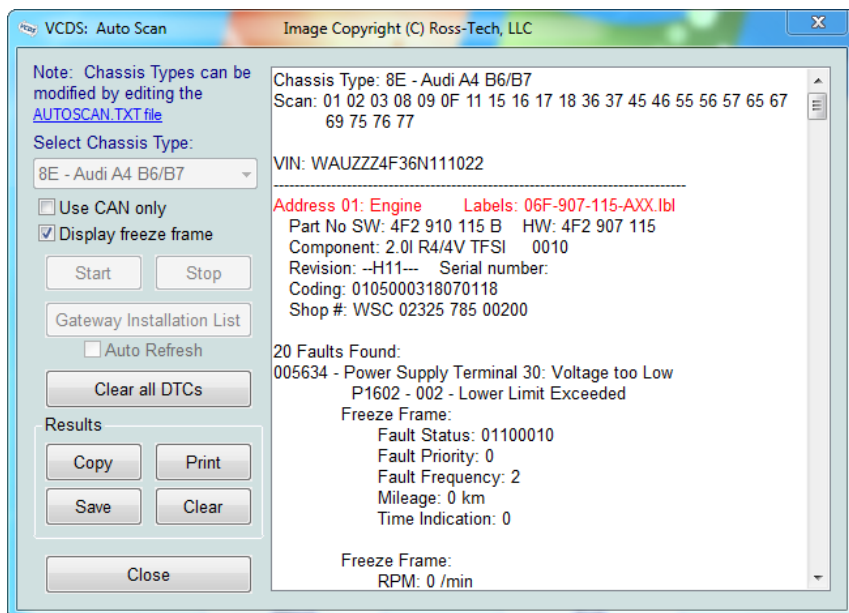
VCDS: Auto Scan    Image Copyright (C) Ross-Tech, LLC

X

Note: Chassis Types can be modified by editing the AUTOSCAN.TXT file

Select Chassis Type:

8E - Audi A4 B6/B7

Use CAN only

Display freeze frame

Start

Stop

Gateway Installation List

Auto Refresh

Clear all DTCs

Results

Copy

Print

Save

Clear

Close

Chassis Type: 8E - Audi A4 B6/B7
Scan: 01 02 03 08 09 0F 11 15 16 17 18 36 37 45 46 55 56 57 65 67 69 75 76 77

VIN: WAUZZZ4F36N111022

-------------------------------------------------------------------------------

Address 01: Engine    Labels: 06F-907-115-AXX.lbl
Part No SW: 4F2 910 115 B   HW: 4F2 907 115
Component: 2.0l R4/4V TFSI    0010
Revision: --H11---   Serial number:
Coding: 0105000318070118
Shop #: WSC 02325 785 00200

20 Faults Found:
005634 - Power Supply Terminal 30: Voltage too Low
P1602 - 002 - Lower Limit Exceeded
Freeze Frame:
Fault Status: 01100010
Fault Priority: 0
Fault Frequency: 2
Mileage: 0 km
Time Indication: 0

Freeze Frame:
RPM: 0 /min